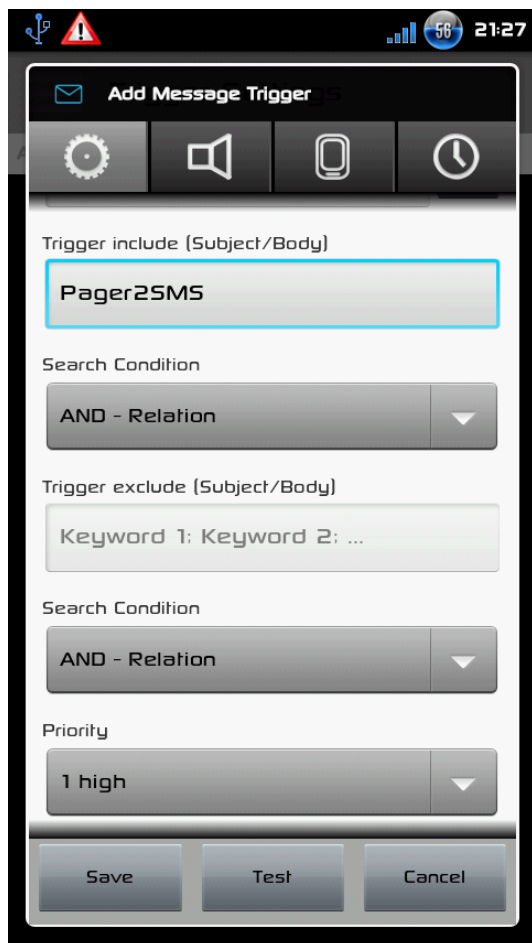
58 21:27

Add Message Trigger

Trigger include (Subject/Body)

Pager2SMS

Search Condition

AND - Relation

Trigger exclude (Subject/Body)

Keyword 1; Keyword 2; ...

Search Condition

AND - Relation

Priority

1 high

Save

Test

Cancel